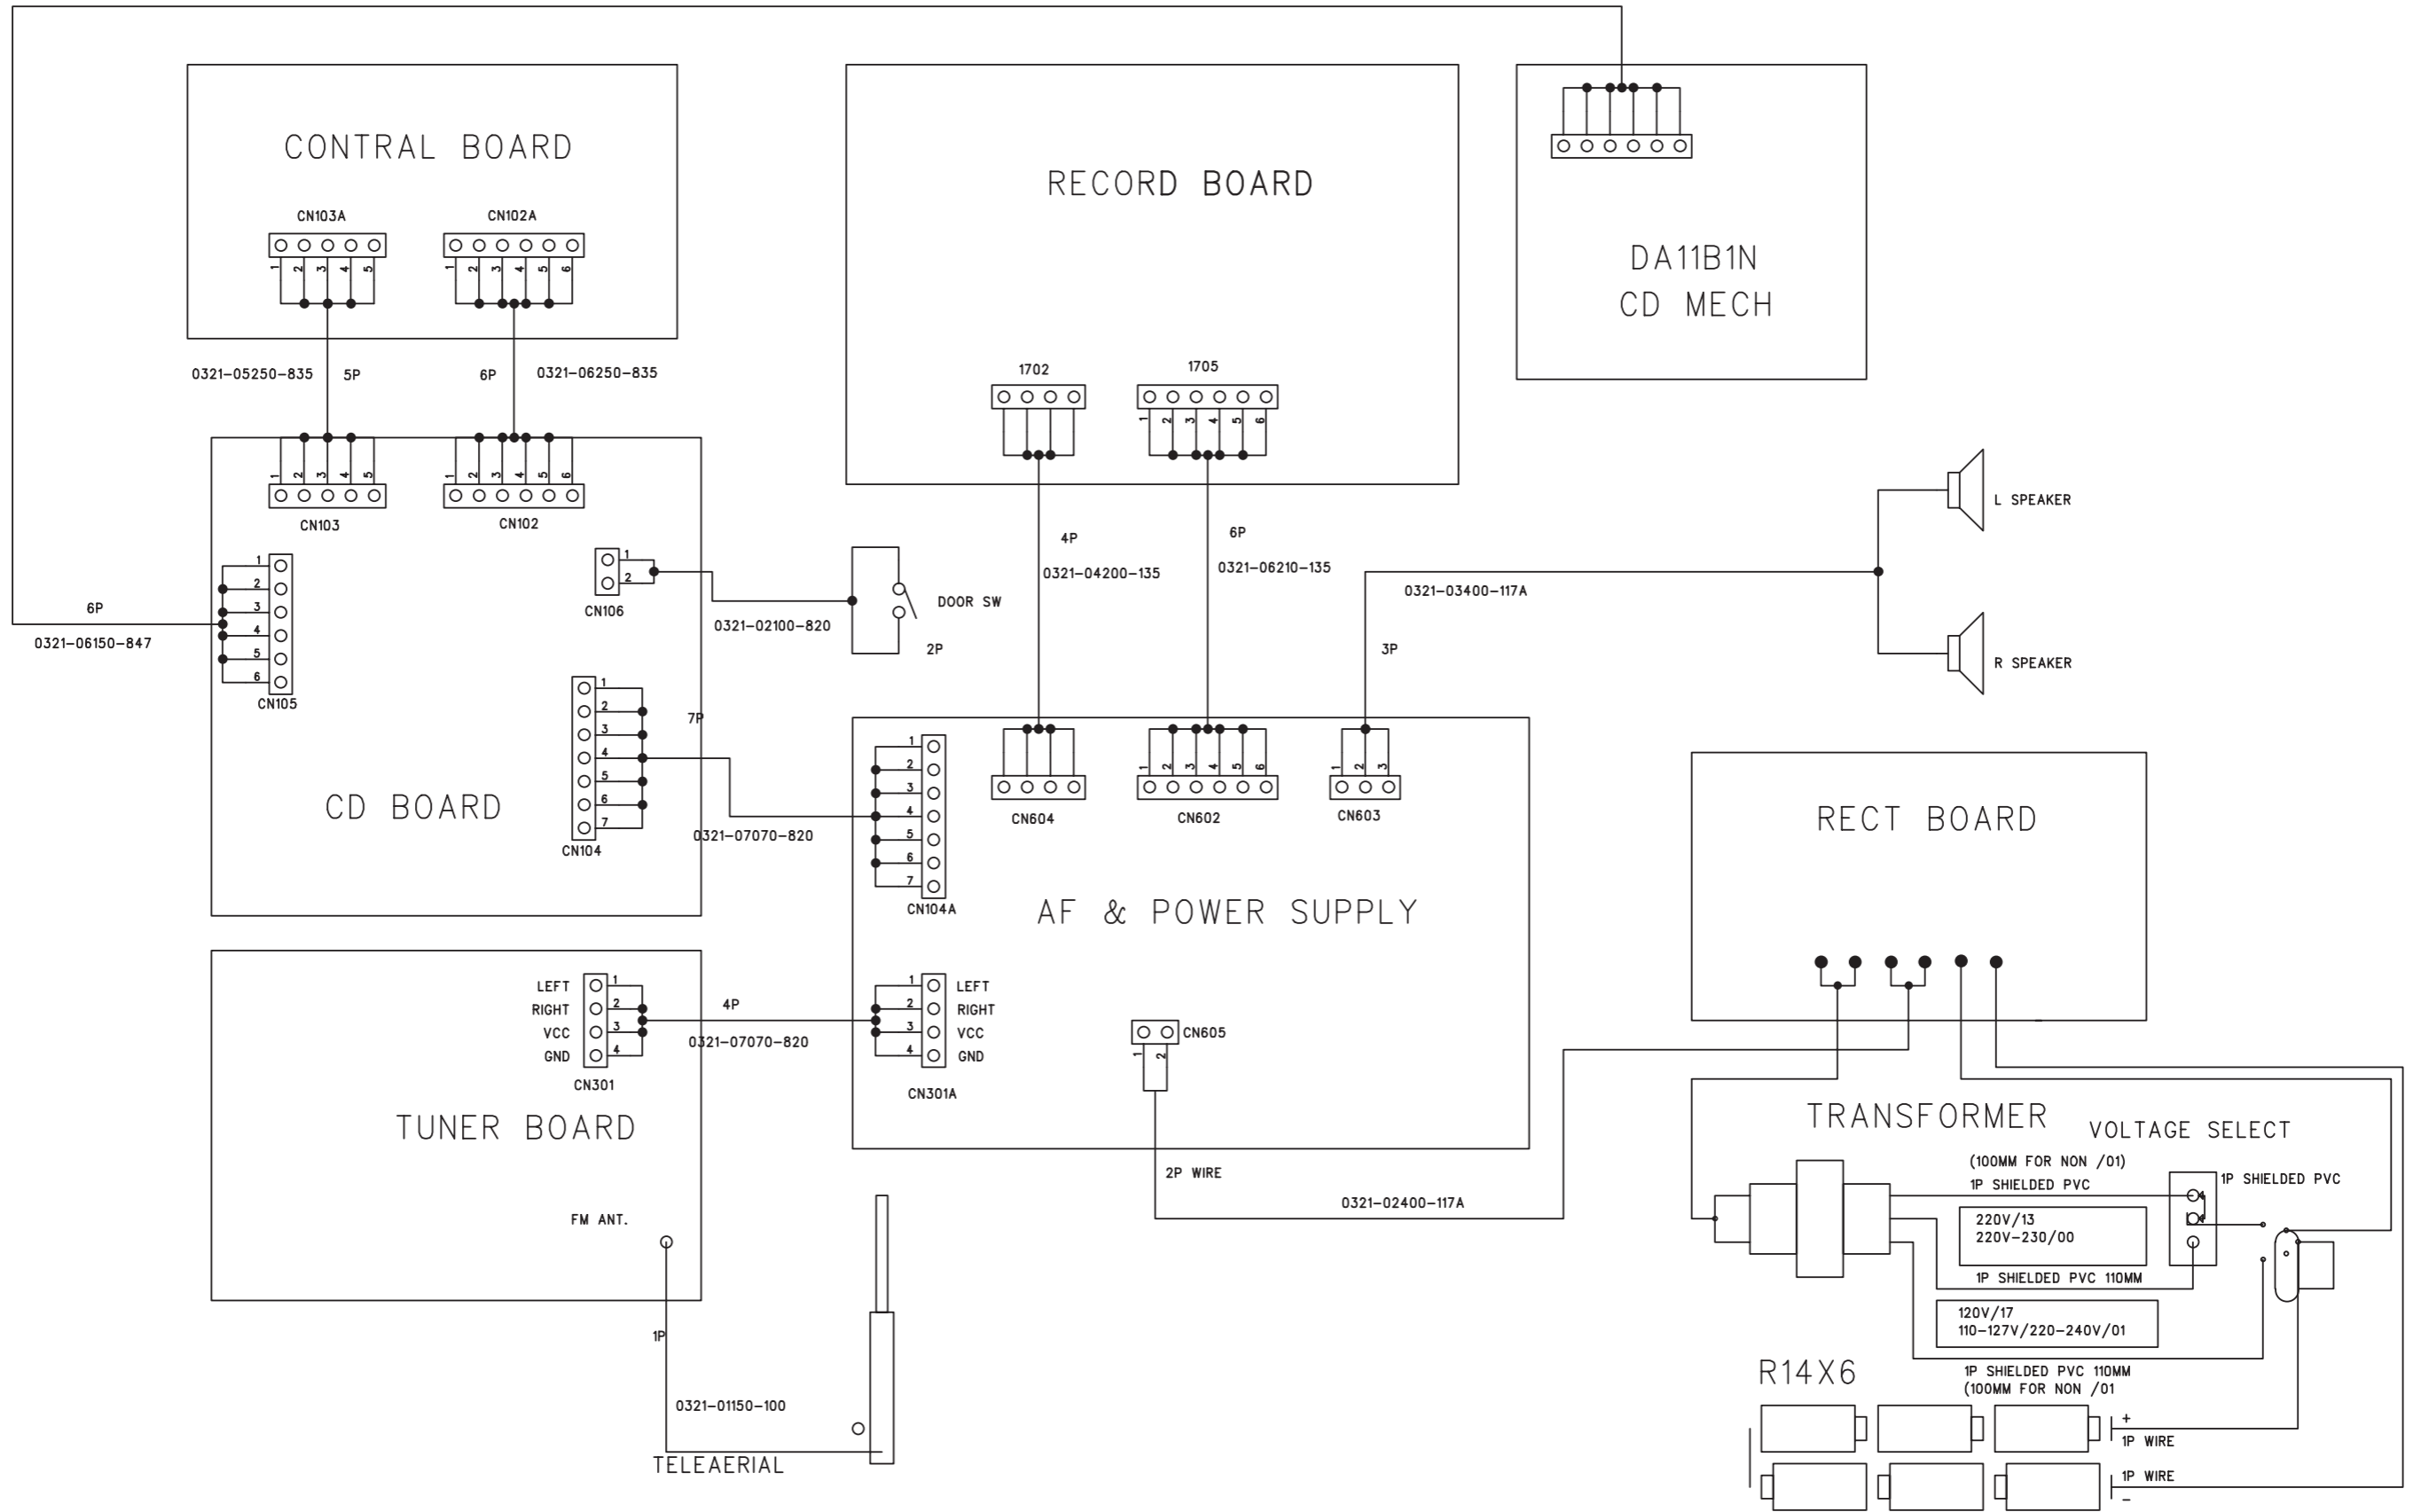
CONTRAL BOARD

CN103A

1 2 3 4 5

CN102A

1 2 3 4 5 6

RECORD BOARD

DA11B1N
CD MECH

0321-05250-835 5P

6P 0321-06250-835

1702

1705

1 2 3 4 5 6

1 2 3 4 5

1 2 3 4 5 6

CN103

CN102

L SPEAKER

4P

6P

1 2

CN106

DOOR SW

0321-04200-135

0321-06210-135

0321-03400-117A

6P

0321-06150-847

1 2 3 4 5 6

CN105

0321-02100-820

2P

3P

R SPEAKER

1 2 3 4 5 6 7

7P

CD BOARD

1 2 3 4 5 6 7

1 2 3 4 5 6

1 2 3

CN604

CN602

CN603

0321-07070-820

CN104

RECT BOARD

CN104A

AF & POWER SUPPLY

LEFT 1
RIGHT 2
VCC 3
GND 4

4P

0321-07070-820

1 LEFT
2 RIGHT
3 VCC
4 GND

CN605

1 2

CN301

CN301A

TUNER BOARD

TRANSFORMER

VOLTAGE SELECT

2P WIRE

0321-02400-117A

(100MM FOR NON /01)

1P SHIELDED PVC

1P SHIELDED PVC

FM ANT.

220V/13
220V-230/00

1P SHIELDED PVC 110MM

120V/17
110-127V/220-240V/01

1P

R14X6

1P SHIELDED PVC 110MM
(100MM FOR NON /01

0321-01150-100

+
1P WIRE

TELEAERIAL

1P WIRE
-